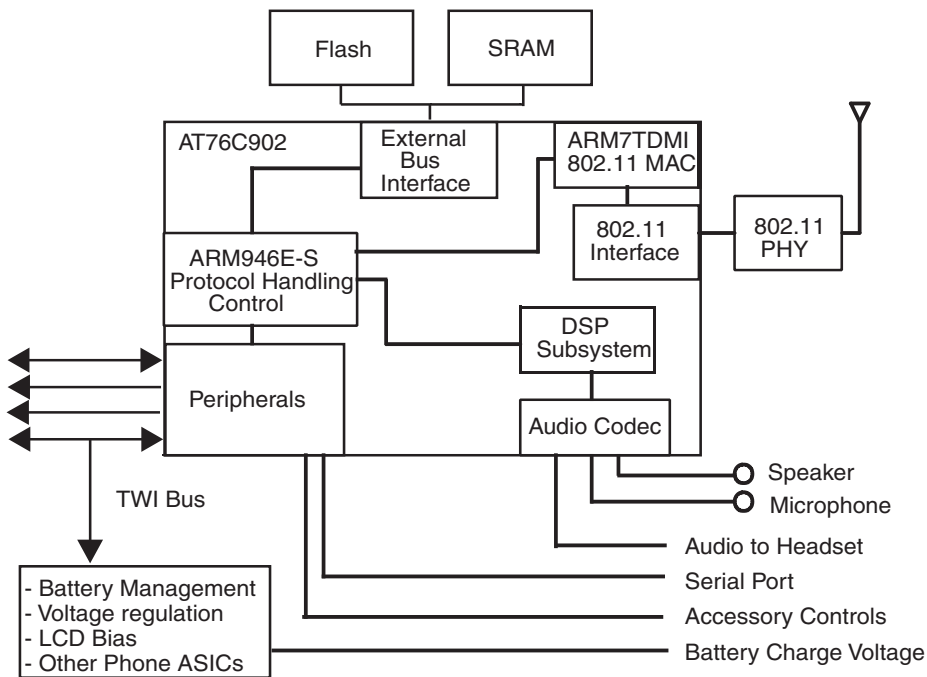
Flash

SRAM

AT76C902

External Bus Interface

ARM7TDMI 802.11 MAC

802.11 Interface

802.11 PHY

ARM946E-S Protocol Handling Control

DSP Subsystem

Peripherals

Audio Codec

Speaker

Microphone

TWI Bus

Audio to Headset

Serial Port

Accessory Controls

Battery Charge Voltage

- Battery Management
- Voltage regulation
- LCD Bias
- Other Phone ASICs